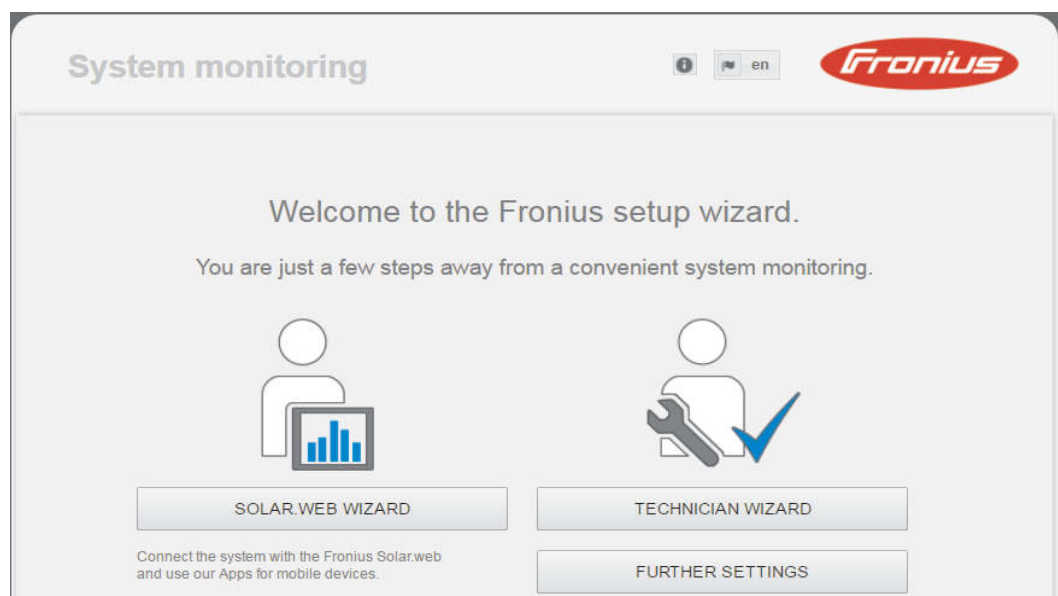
System monitoring

en

Fronius

Welcome to the Fronius setup wizard.

You are just a few steps away from a convenient system monitoring.

SOLAR.WEB WIZARD

TECHNICIAN WIZARD

Connect the system with the Fronius Solar.web and use our Apps for mobile devices.

FURTHER SETTINGS